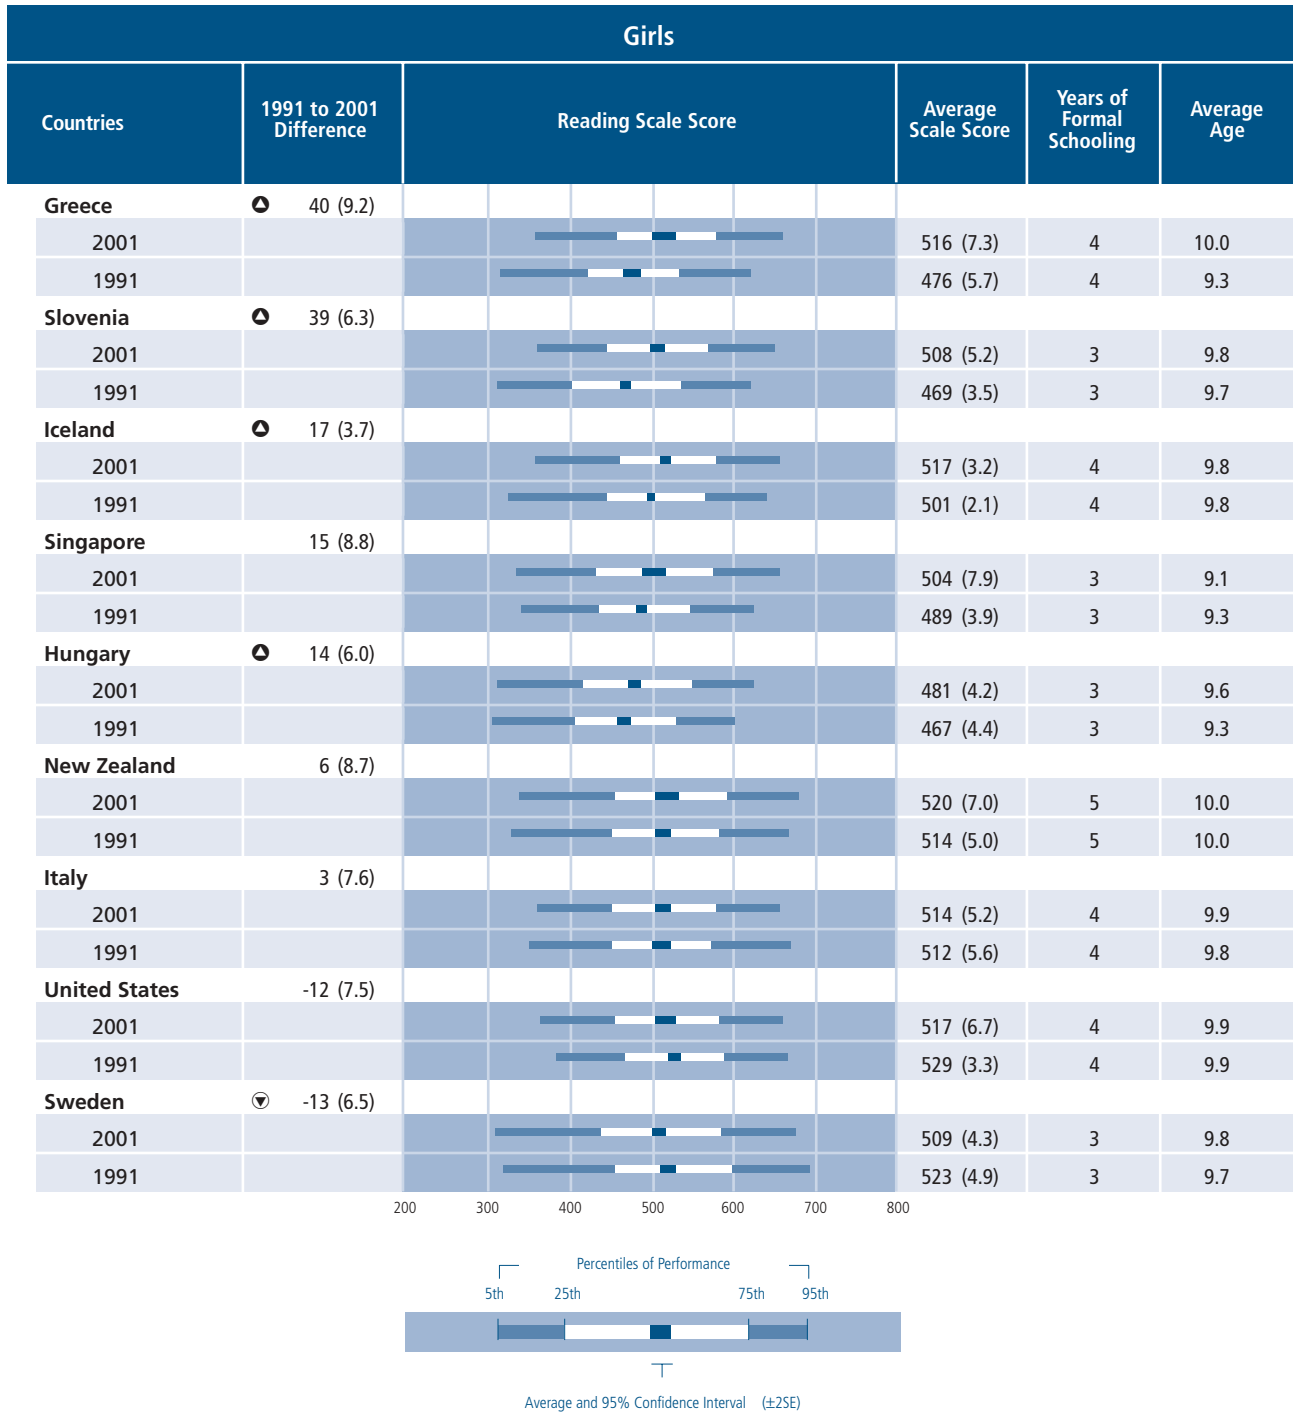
Girls

| Countries | 1991 to 2001 Difference | Reading Scale Score | Average Scale Score | Years of Formal Schooling | Average Age |
|---|---|---|---|---|---|
| Greece | 40 (9.2) | | | | |
| 2001 | | | 516 (7.3) | 4 | 10.0 |
| 1991 | | | 476 (5.7) | 4 | 9.3 |
| Slovenia | 39 (6.3) | | | | |
| 2001 | | | 508 (5.2) | 3 | 9.8 |
| 1991 | | | 469 (3.5) | 3 | 9.7 |
| Iceland | 17 (3.7) | | | | |
| 2001 | | | 517 (3.2) | 4 | 9.8 |
| 1991 | | | 501 (2.1) | 4 | 9.8 |
| Singapore | 15 (8.8) | | | | |
| 2001 | | | 504 (7.9) | 3 | 9.1 |
| 1991 | | | 489 (3.9) | 3 | 9.3 |
| Hungary | 14 (6.0) | | | | |
| 2001 | | | 481 (4.2) | 3 | 9.6 |
| 1991 | | | 467 (4.4) | 3 | 9.3 |
| New Zealand | 6 (8.7) | | | | |
| 2001 | | | 520 (7.0) | 5 | 10.0 |
| 1991 | | | 514 (5.0) | 5 | 10.0 |
| Italy | 3 (7.6) | | | | |
| 2001 | | | 514 (5.2) | 4 | 9.9 |
| 1991 | | | 512 (5.6) | 4 | 9.8 |
| United States | -12 (7.5) | | | | |
| 2001 | | | 517 (6.7) | 4 | 9.9 |
| 1991 | | | 529 (3.3) | 4 | 9.9 |
| Sweden | -13 (6.5) | | | | |
| 2001 | | | 509 (4.3) | 3 | 9.8 |
| 1991 | | | 523 (4.9) | 3 | 9.7 |

200 300 400 500 600 700 800

Percentiles of Performance
5th 25th 75th 95th

Average and 95% Confidence Interval (±2SE)